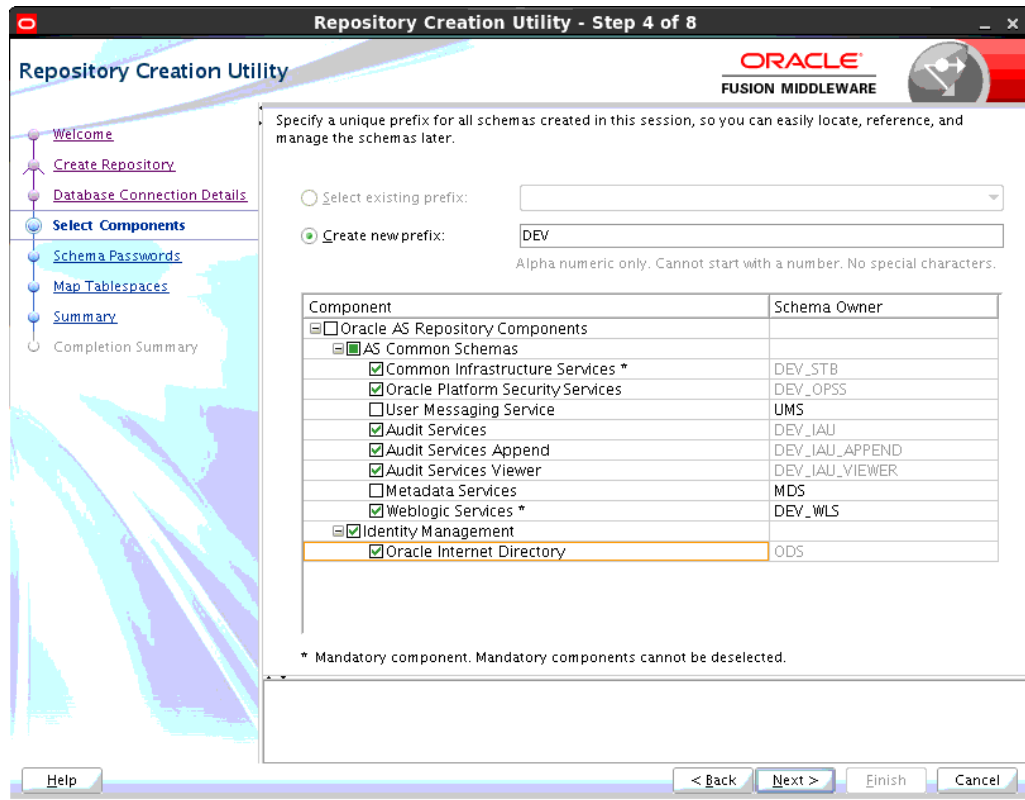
Repository Creation Utility - Step 4 of 8

Repository Creation Utility

ORACLE
FUSION MIDDLEWARE

Welcome
Create Repository
Database Connection Details
Select Components
Schema Passwords
Map Tablespaces
Summary
Completion Summary

Specify a unique prefix for all schemas created in this session, so you can easily locate, reference, and manage the schemas later.

Select existing prefix:

Create new prefix: DEV

Alpha numeric only. Cannot start with a number. No special characters.

| Component | Schema Owner |
|---|---|
| Oracle AS Repository Components | |
| AS Common Schemas | |
| Common Infrastructure Services * | DEV_STB |
| Oracle Platform Security Services | DEV_OPSS |
| User Messaging Service | UMS |
| Audit Services | DEV_IAU |
| Audit Services Append | DEV_IAU_APPEND |
| Audit Services Viewer | DEV_IAU_VIEWER |
| Metadata Services | MDS |
| Weblogic Services * | DEV_WLS |
| Identity Management | |
| Oracle Internet Directory | ODS |

* Mandatory component. Mandatory components cannot be deselected.

Help

< Back   Next >   Finish   Cancel